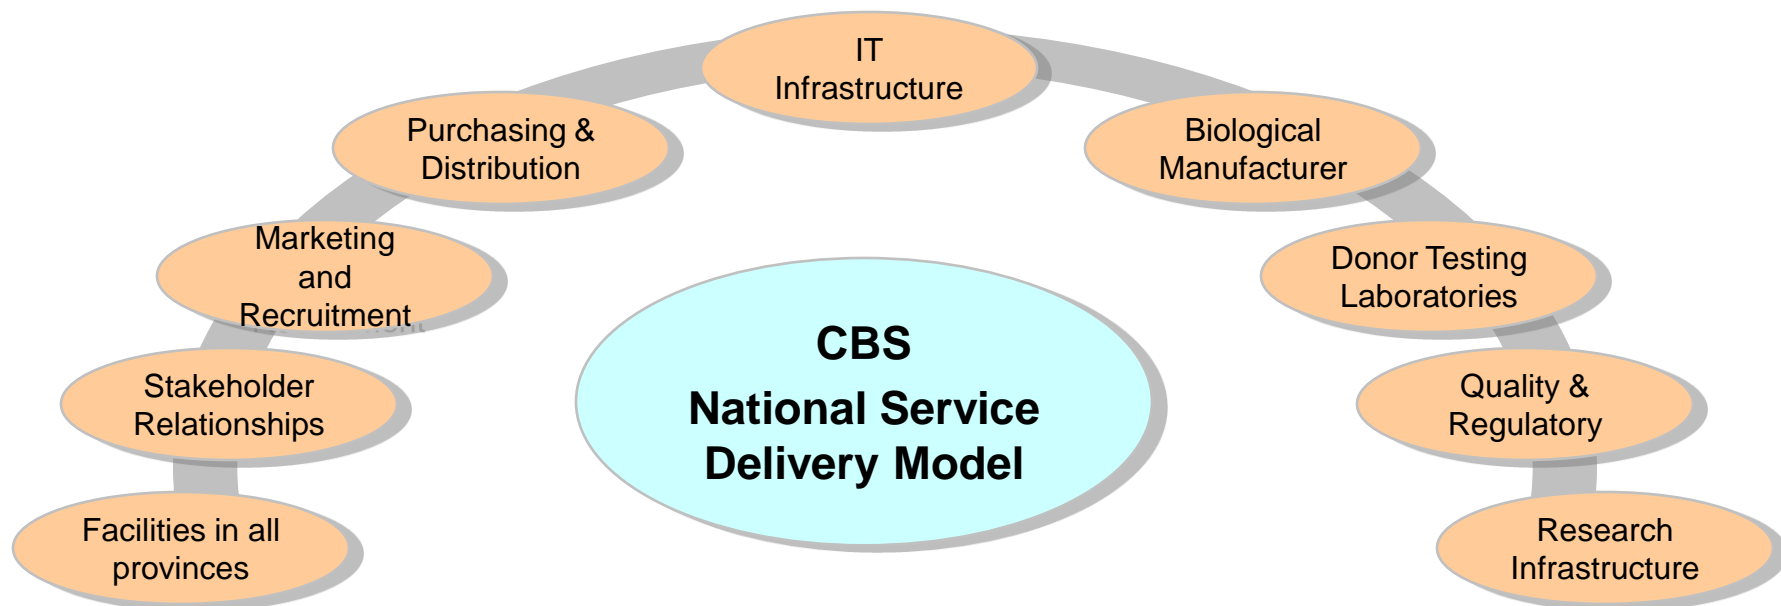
IT Infrastructure

Purchasing & Distribution

Biological Manufacturer

Marketing and Recruitment

Donor Testing Laboratories

CBS

National Service Delivery Model

Stakeholder Relationships

Quality & Regulatory

Facilities in all provinces

Research Infrastructure